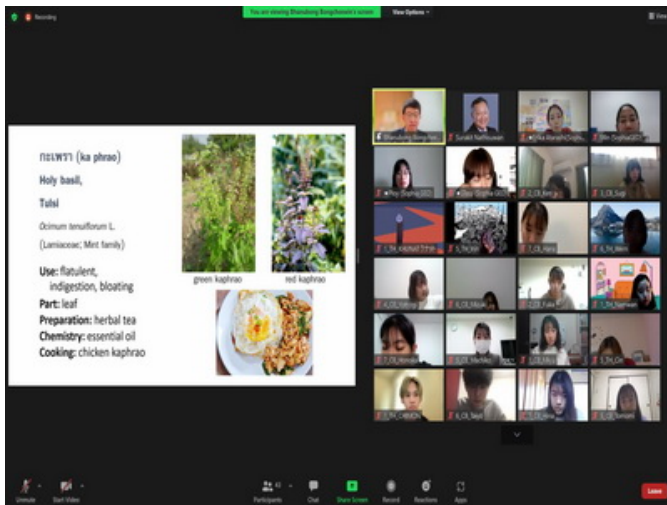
Recording

You are viewing Bhanubong Bongcheewin's screen

View Options

กะเพรา (ka phrao)

Holy basil,

Tulsi

Ocimum tenuiflorum L.

(Lamiaceae; Mint family)

green kaphrao

red kaphrao

Use: flatulent, indigestion, bloating

Part: leaf

Preparation: herbal tea

Chemistry: essential oil

Cooking: chicken kaphrao

Bhanubong Bongcheewin

Surakit Nathisuwan

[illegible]

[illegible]

Unmute

Start Video

Participants

Chat

Share Screen

Record

Reactions

Apps

Leave